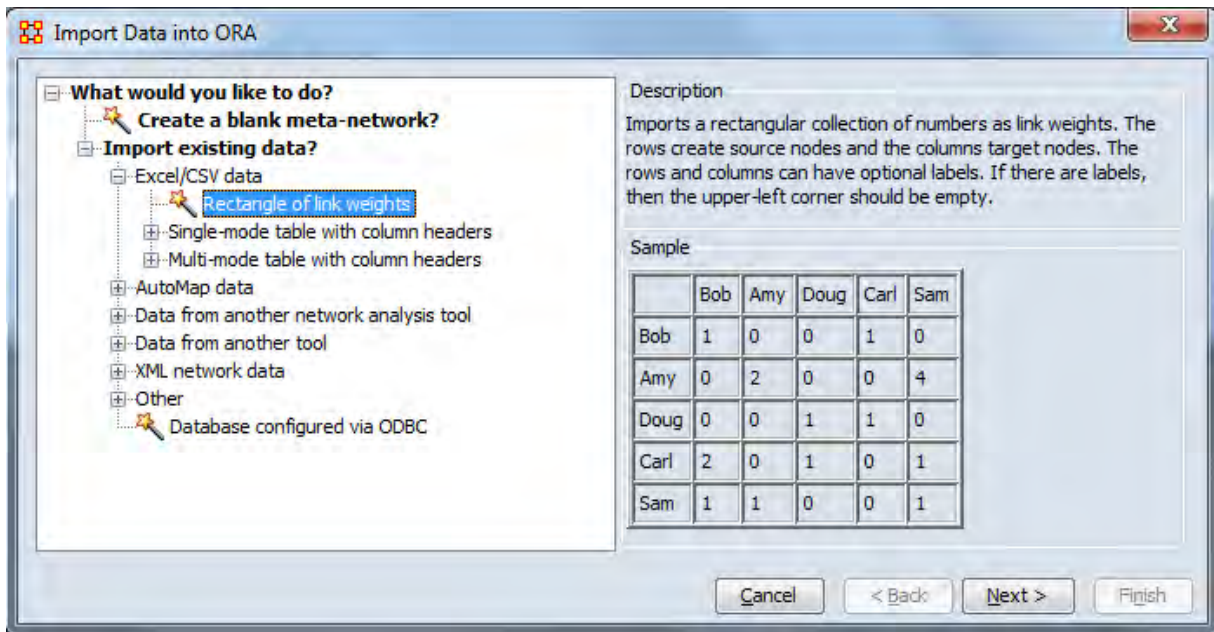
Import Data into ORA

What would you like to do?
Create a blank meta-network?
Import existing data?
Excel/CSV data
Rectangle of link weights
Single-mode table with column headers
Multi-mode table with column headers
AutoMap data
Data from another network analysis tool
Data from another tool
XML network data
Other
Database configured via ODBC

Description
Imports a rectangular collection of numbers as link weights. The rows create source nodes and the columns target nodes. The rows and columns can have optional labels. If there are labels, then the upper-left corner should be empty.

Sample

| | Bob | Amy | Doug | Carl | Sam |
|---|---|---|---|---|---|
| Bob | 1 | 0 | 0 | 1 | 0 |
| Amy | 0 | 2 | 0 | 0 | 4 |
| Doug | 0 | 0 | 1 | 1 | 0 |
| Carl | 2 | 0 | 1 | 0 | 1 |
| Sam | 1 | 1 | 0 | 0 | 1 |

Cancel
< Back
Next >
Finish